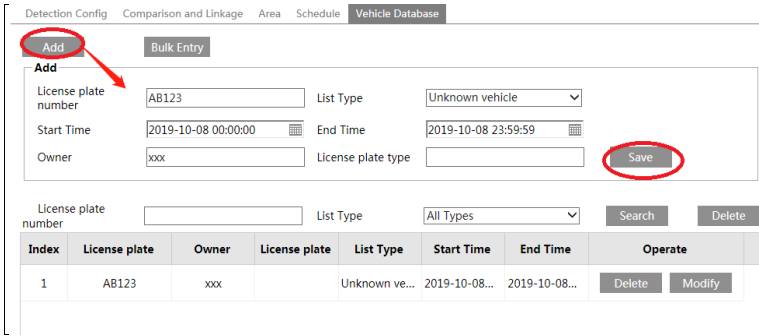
Detection Config Comparison and Linkage Area Schedule Vehicle Database

Add Bulk Entry

Add

License plate number AB123 List Type Unknown vehicle

Start Time 2019-10-08 00:00:00 End Time 2019-10-08 23:59:59

Owner xxx License plate type Save

License plate number List Type All Types Search Delete

| Index | License plate | Owner | License plate | List Type | Start Time | End Time | Operate |
|---|---|---|---|---|---|---|---|
| 1 | AB123 | xxx | | Unknown ve... | 2019-10-08... | 2019-10-08... | Delete Modify |